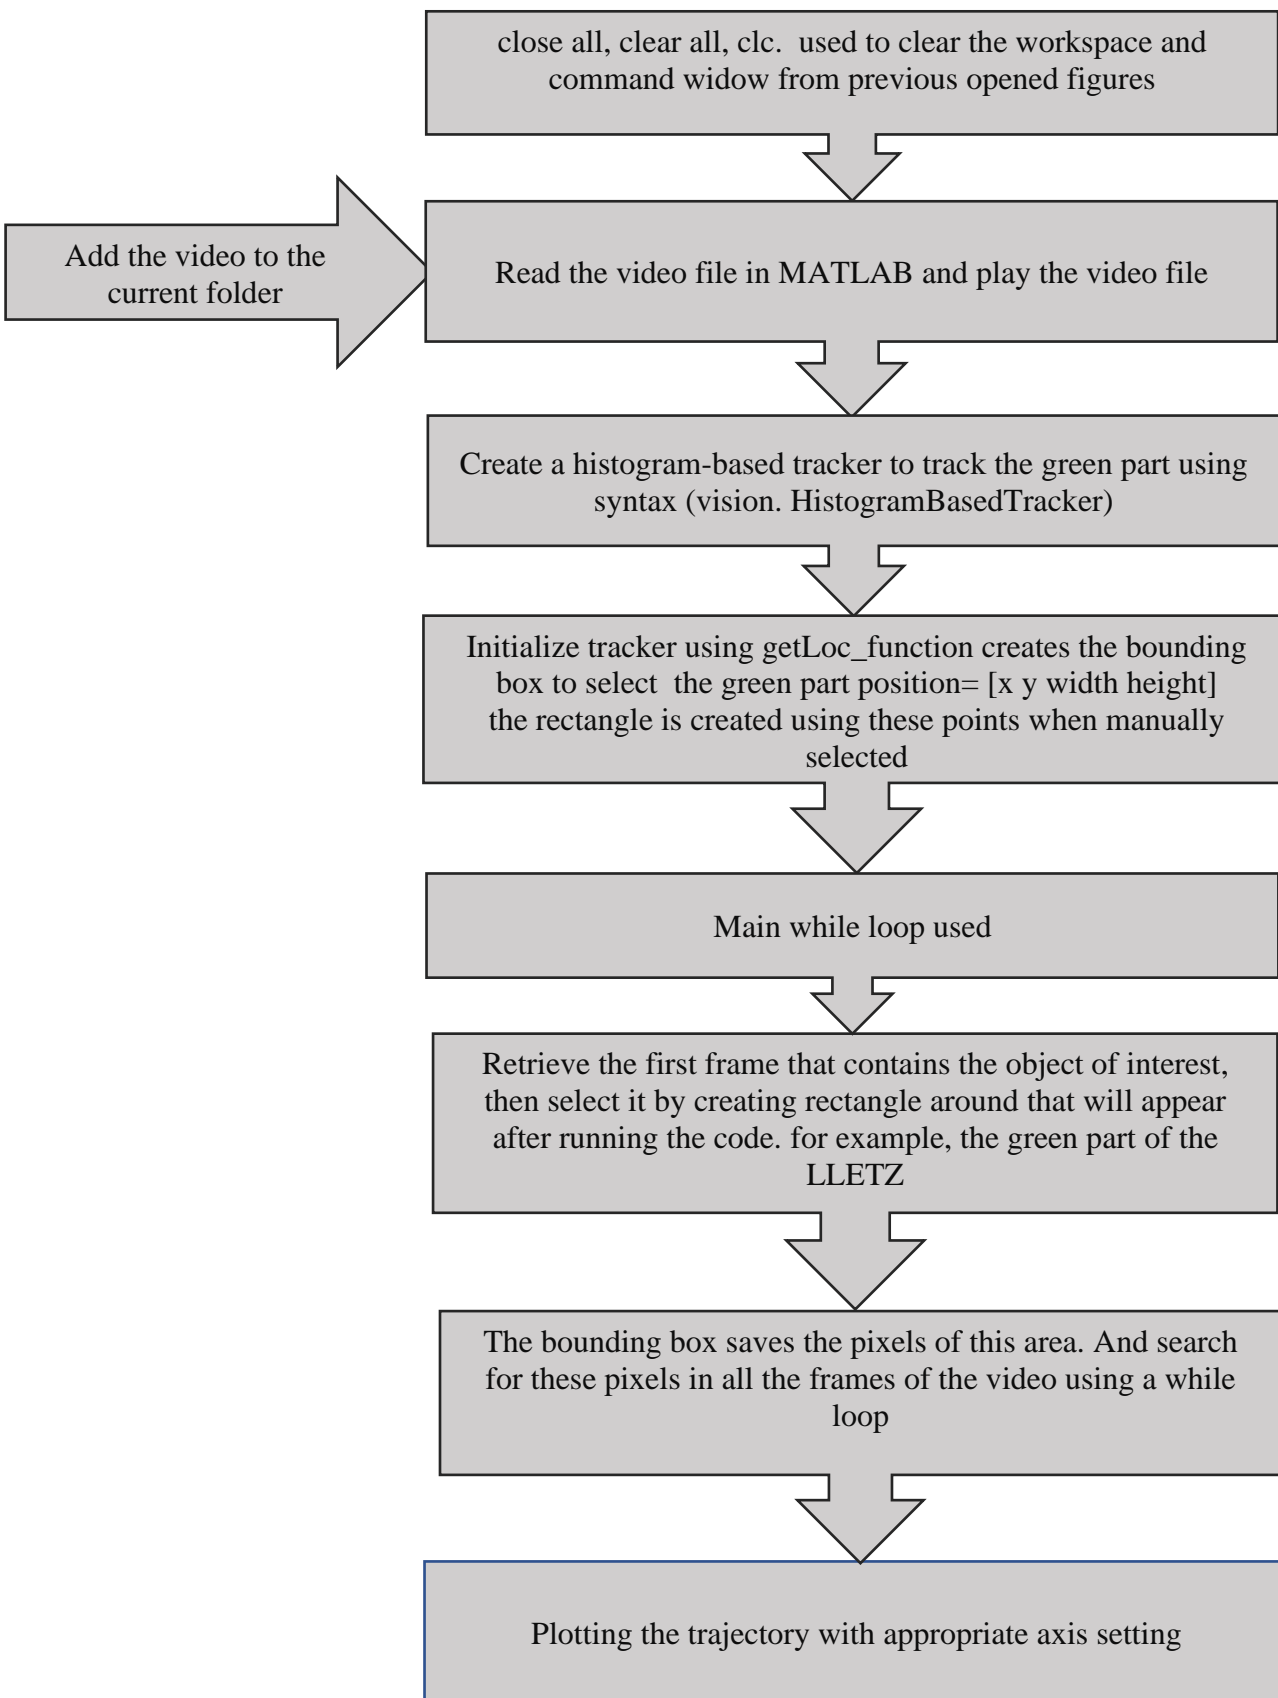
close all, clear all, clc. used to clear the workspace and command widow from previous opened figures

Add the video to the current folder

Read the video file in MATLAB and play the video file

Create a histogram-based tracker to track the green part using syntax (vision. HistogramBasedTracker)

Initialize tracker using getLoc_function creates the bounding box to select the green part position= [x y width height] the rectangle is created using these points when manually selected

Main while loop used

Retrieve the first frame that contains the object of interest, then select it by creating rectangle around that will appear after running the code. for example, the green part of the LLETZ

The bounding box saves the pixels of this area. And search for these pixels in all the frames of the video using a while loop

Plotting the trajectory with appropriate axis setting